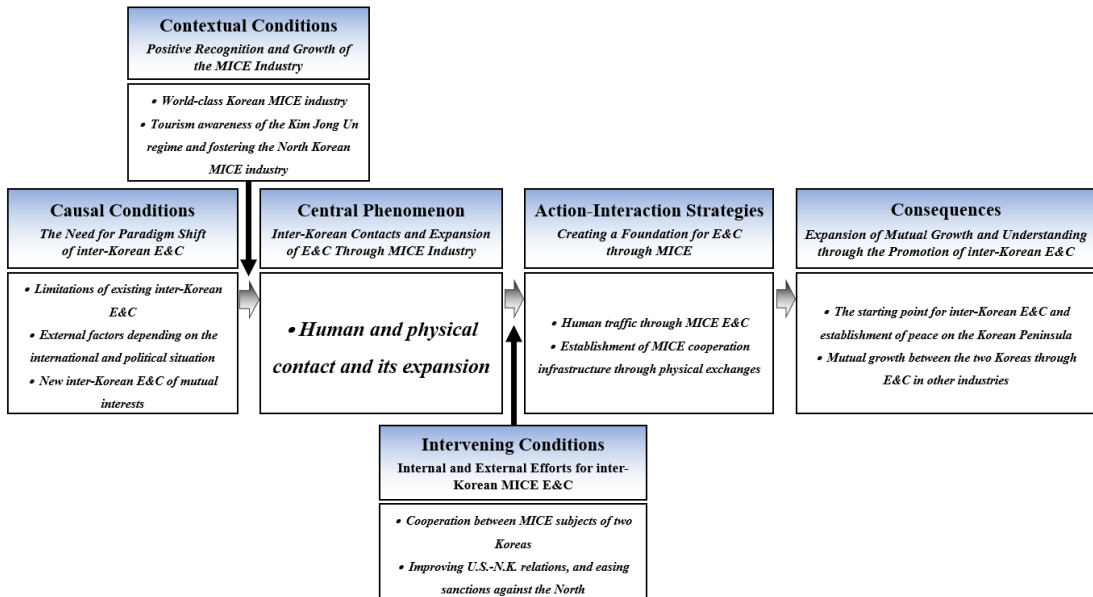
Contextual Conditions
Positive Recognition and Growth of the MICE Industry

• World-class Korean MICE industry
• Tourism awareness of the Kim Jong Un regime and fostering the North Korean MICE industry

Causal Conditions
The Need for Paradigm Shift of inter-Korean E&C

• Limitations of existing inter-Korean E&C
• External factors depending on the international and political situation
• New inter-Korean E&C of mutual interests

Central Phenomenon
Inter-Korean Contacts and Expansion of E&C Through MICE Industry

• Human and physical contact and its expansion

Action-Interaction Strategies
Creating a Foundation for E&C through MICE

• Human traffic through MICE E&C
• Establishment of MICE cooperation infrastructure through physical exchanges

Consequences
Expansion of Mutual Growth and Understanding through the Promotion of inter-Korean E&C

• The starting point for inter-Korean E&C and establishment of peace on the Korean Peninsula
• Mutual growth between the two Koreas through E&C in other industries

Intervening Conditions
Internal and External Efforts for inter-Korean MICE E&C

• Cooperation between MICE subjects of two Koreas
• Improving U.S.-N.K. relations, and easing sanctions against the North